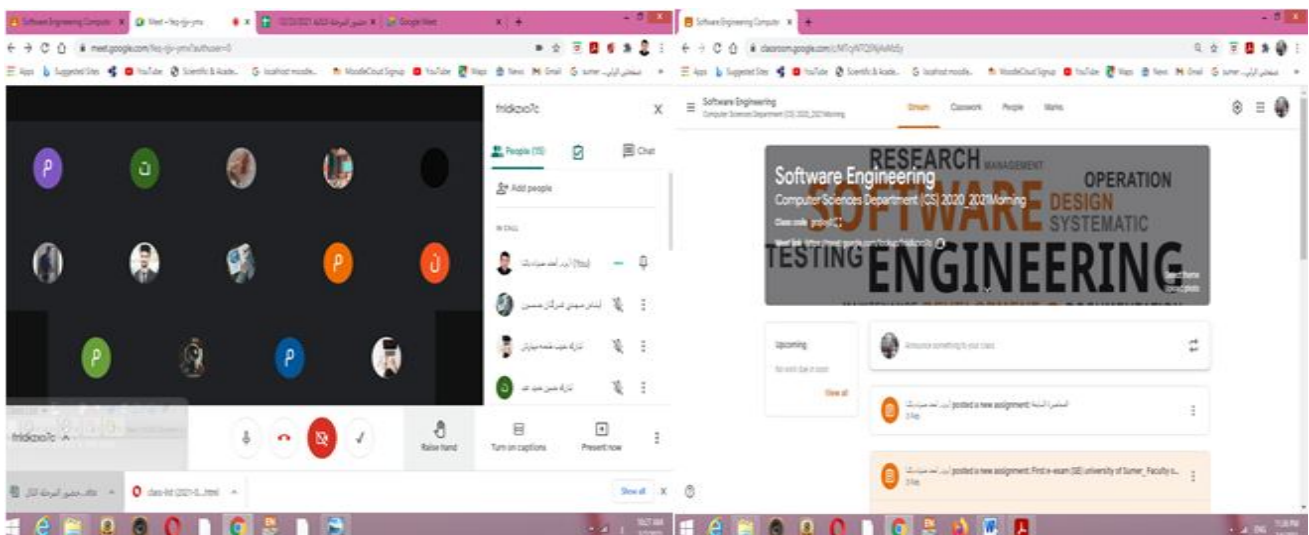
Software Engineering Computer × Meet - fricjo-ymv × × Google Meet ×

meet.google.com/fkq-rjo-ymv?authuser=0

Apps Suggested Sites YouTube Scientific & Acade... localhost moodle... MoodleCloud Signup YouTube Maps News Gmail sumer

fridcxxo7c ×

People (15) Chat

Add people

IN CALL

Show all ×

fridcxxo7c ^

Raise hand Turn on captions Present now

class-list (2021-0....html ^

Software Engineering Computer ×

classroom.google.com/c/MTcyNTQ5NjAxMzEy

Apps Suggested Sites YouTube Scientific & Acade... localhost moodle... MoodleCloud Signup YouTube Maps News Gmail sumer

Software Engineering
Computer Sciences Department (CS) 2020_2021Morning

Stream Classwork People Marks

RESEARCH MANAGEMENT
OPERATION
SOFTWARE DESIGN
SYSTEMATIC
TESTING ENGINEERING

Software Engineering
Computer Sciences Department (CS) 2020_2021Morning
Class code
Meet link https://meet.google.com/fkq-rjo-ymv

Select theme
Upload photo

Upcoming
No work due in soon!
View all

Announce something to your class

posted a new assignment:
3 Feb

posted a new assignment: First e-exam (SE) university of Sumer_Faculty o...
3 Feb